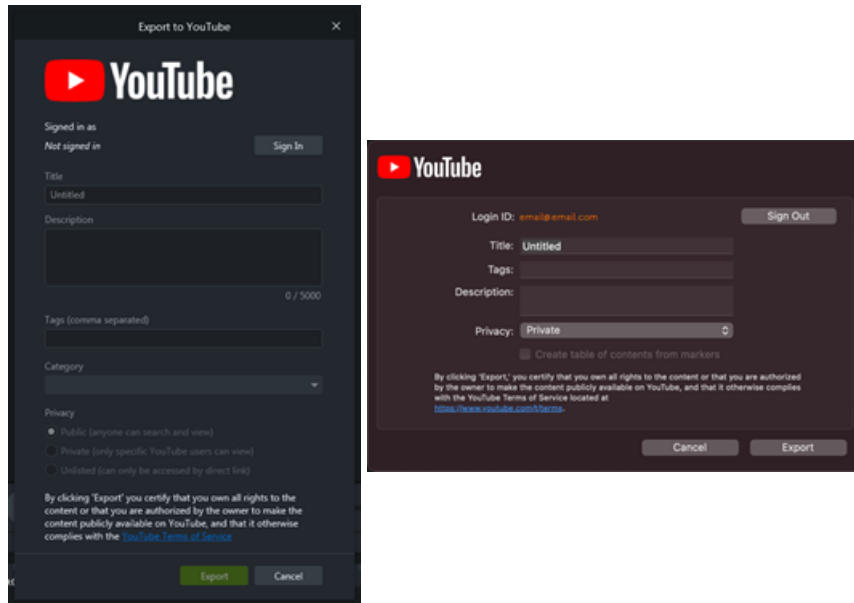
Export to YouTube

YouTube

Signed in as
Not signed in
Sign In

Title
Untitled

Description

0 / 5000

Tags (comma separated)

Category

Privacy
Public (anyone can search and view)
Private (only specific YouTube users can view)
Unlisted (can only be accessed by direct link)

By clicking 'Export' you certify that you own all rights to the content or that you are authorized by the owner to make the content publicly available on YouTube, and that it otherwise complies with the YouTube Terms of Service

Export
Cancel

YouTube

Login ID: email@email.com
Sign Out
Title: Untitled
Tags:
Description:
Privacy: Private
Create table of contents from markers

By clicking 'Export,' you certify that you own all rights to the content or that you are authorized by the owner to make the content publicly available on YouTube, and that it otherwise complies with the YouTube Terms of Service located at https://www.youtube.com/t/terms.

Cancel
Export